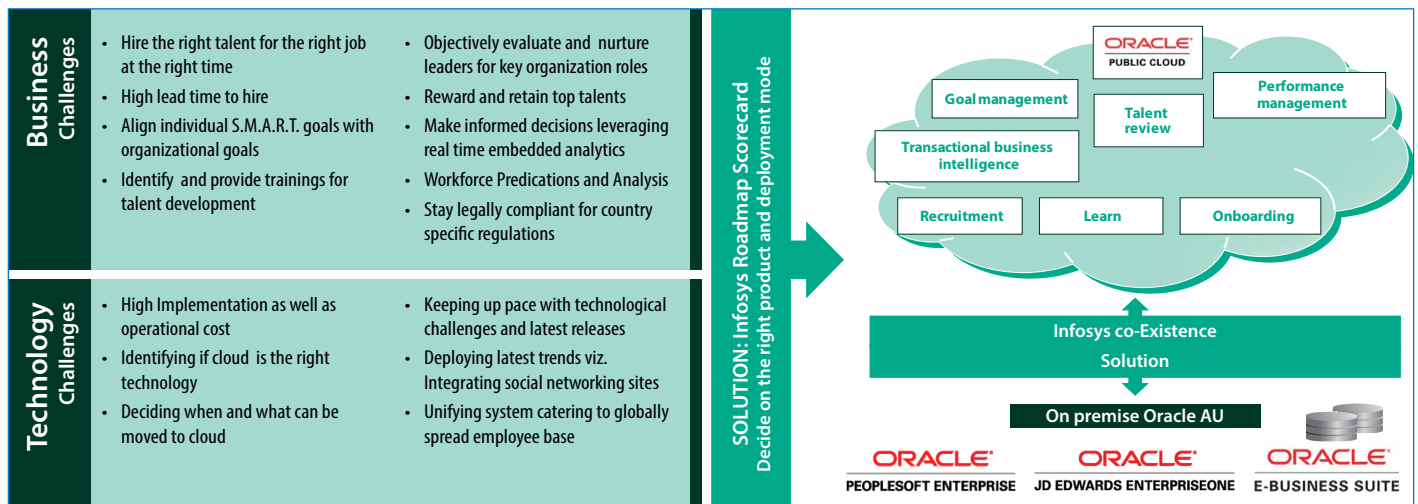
Business Challenges

- Hire the right talent for the right job at the right time
- High lead time to hire
- Align individual S.M.A.R.T. goals with organizational goals
- Identify and provide trainings for talent development

- Objectively evaluate and nurture leaders for key organization roles
- Reward and retain top talents
- Make informed decisions leveraging real time embedded analytics
- Workforce Predications and Analysis
- Stay legally compliant for country specific regulations

Technology Challenges

- High Implementation as well as operational cost
- Identifying if cloud is the right technology
- Deciding when and what can be moved to cloud

- Keeping up pace with technological challenges and latest releases
- Deploying latest trends viz. Integrating social networking sites
- Unifying system catering to globally spread employee base

SOLUTION: Infosys Roadmap Scorecard
Decide on the right product and deployment mode

ORACLE
PUBLIC CLOUD

Goal management

Talent review

Performance management

Transactional business intelligence

Recruitment

Learn

Onboarding

Infosys co-Existence Solution

On premise Oracle AU

ORACLE
PEOPLESOFT ENTERPRISE

ORACLE
JD EDWARDS ENTERPRISEONE

ORACLE
E-BUSINESS SUITE